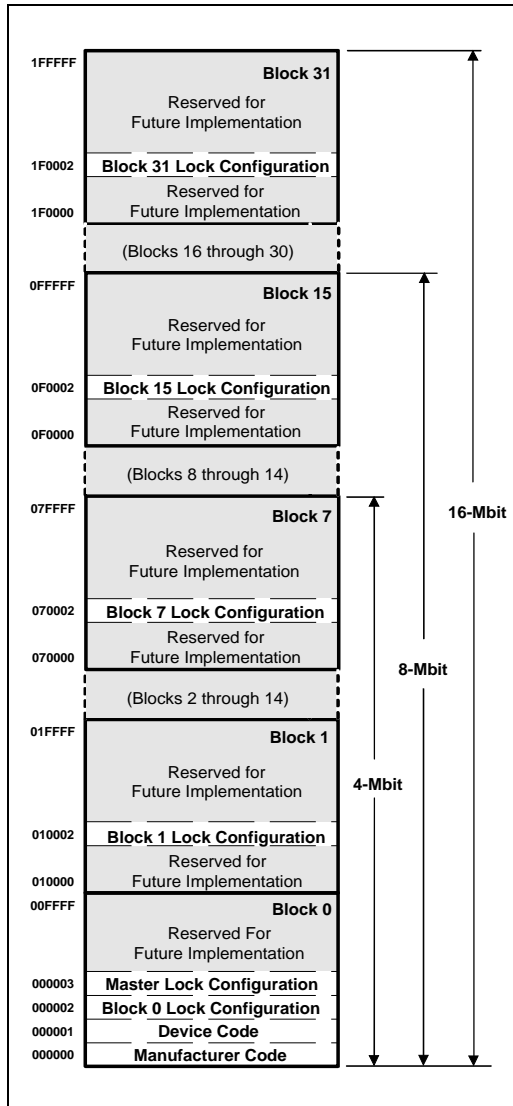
1FFFFF
Block 31
Reserved for
Future Implementation
1F0002
Block 31 Lock Configuration
Reserved for
Future Implementation
1F0000
(Blocks 16 through 30)
0FFFFF
Block 15
Reserved for
Future Implementation
0F0002
Block 15 Lock Configuration
Reserved for
Future Implementation
0F0000
(Blocks 8 through 14)
07FFFF
Block 7
Reserved for
Future Implementation
070002
Block 7 Lock Configuration
Reserved for
Future Implementation
070000
(Blocks 2 through 14)
01FFFF
Block 1
Reserved for
Future Implementation
010002
Block 1 Lock Configuration
Reserved for
Future Implementation
010000
00FFFF
Block 0
Reserved For
Future Implementation
000003
Master Lock Configuration
000002
Block 0 Lock Configuration
000001
Device Code
000000
Manufacturer Code

16-Mbit

8-Mbit

4-Mbit